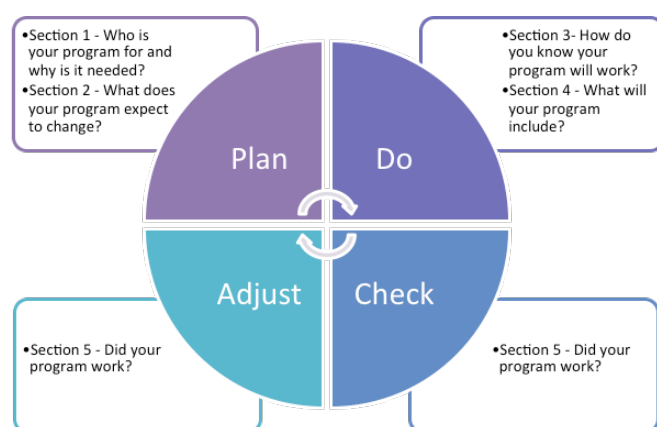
•Section 1 - Who is your program for and why is it needed?
•Section 2 - What does your program expect to change?

•Section 3- How do you know your program will work?
•Section 4 - What will your program include?

Plan

Do

Adjust

Check

•Section 5 - Did your program work?

•Section 5 - Did your program work?